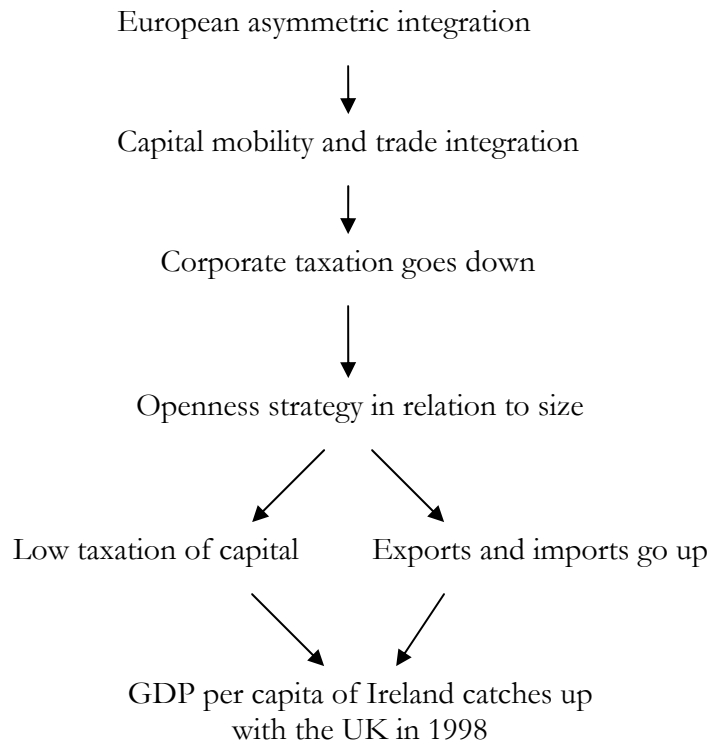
European asymmetric integration

Capital mobility and trade integration

Corporate taxation goes down

Openness strategy in relation to size

Low taxation of capital

Exports and imports go up

GDP per capita of Ireland catches up with the UK in 1998